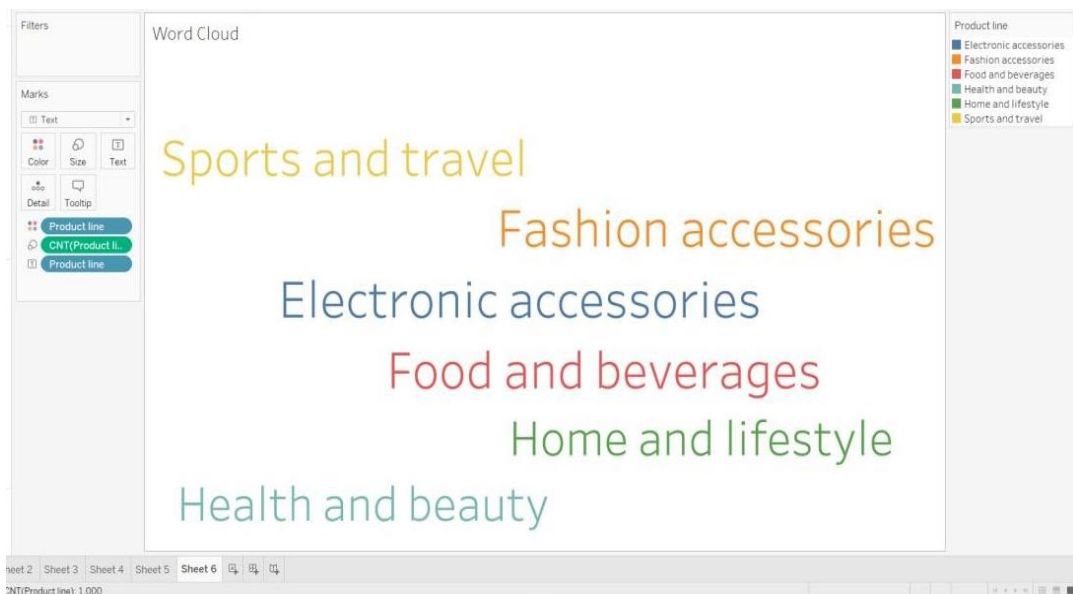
Filters

Marks

Text

Color Size Text

Detail Tooltip

Product line
CNT(Product li..
Product line

Word Cloud

Sports and travel

Fashion accessories

Electronic accessories

Food and beverages

Home and lifestyle

Health and beauty

Product line
Electronic accessories
Fashion accessories
Food and beverages
Health and beauty
Home and lifestyle
Sports and travel

heet 2 Sheet 3 Sheet 4 Sheet 5 Sheet 6

CNT(Product line): 1,000